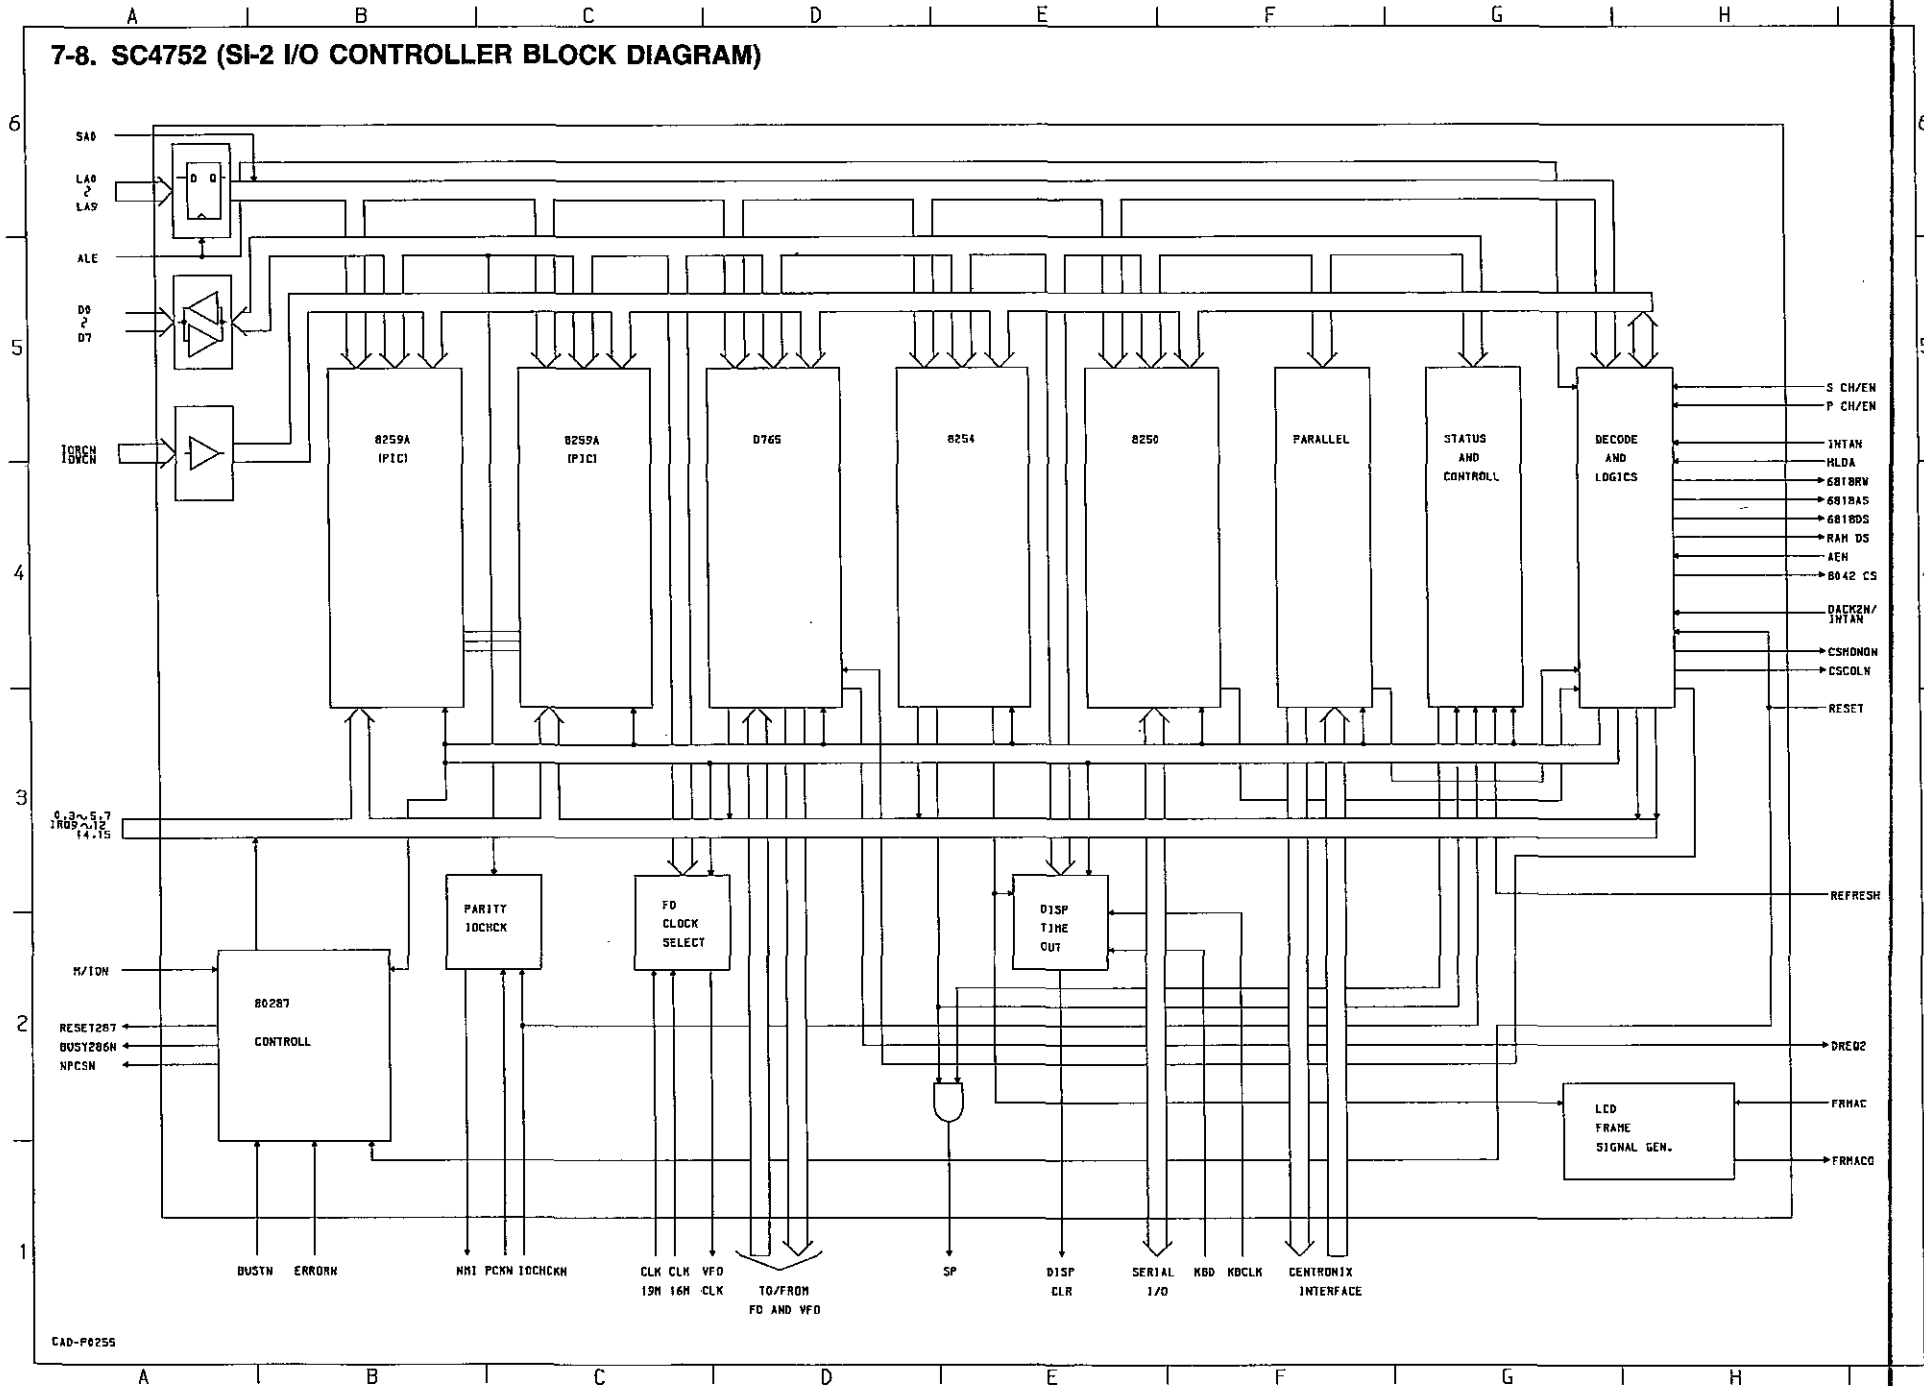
A B C D E F G H

7-8. SC4752 (SI-2 I/O CONTROLLER BLOCK DIAGRAM)

6

SA0

LA0 ~ LA9

ALE

D0 ~ D7

5

IORCN IOWCN

8259A (PIC)

8259A (PIC)

D765

8254

8250

PARALLEL

STATUS AND CONTROLL

DECODE AND LOGICS

S CH/EN

P CH/EN

INTAN

HLDA

6818RW

6818AS

6818DS

RAM DS

AEN

8042 CS

4

DACK2N/ INTAN

CSMONON

CSCOLN

RESET

3

IRQ0,3~5,7 ~12 14,15

REFRESH

PARITY IOCHCK

FD CLOCK SELECT

DISP TIME OUT

M/ION

80287 CONTROLL

2

RESET287

BUSY286N

NPCSN

DREQ2

LCD FRAME SIGNAL GEN.

FRMAC

FRMACO

1

BUSYN ERRORN

NMI PCKN IOCHCKN

CLK 19M CLK 16M VFO CLK

TO/FROM FD AND VFO

SP

DISP CLR

SERIAL I/O

KBD KBCLK

CENTRONIX INTERFACE

CAD-P0255

A B C D E F G H